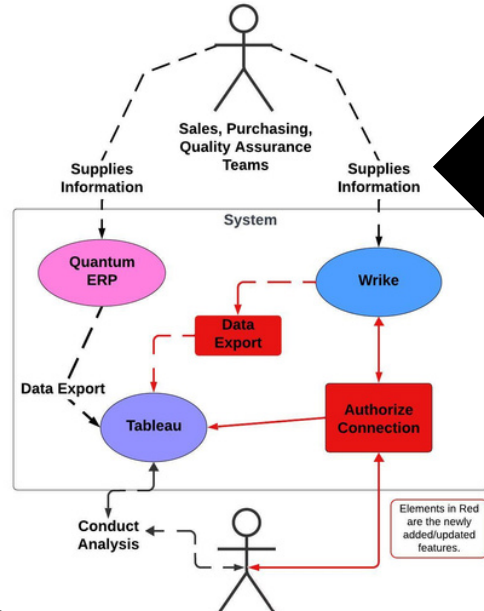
Sales, Purchasing, Quality Assurance Teams

Supplies Information

Supplies Information

System

Quantum ERP

Wrike

Data Export

Data Export

Tableau

Authorize Connection

Conduct Analysis

Elements in Red are the newly added/updated features.